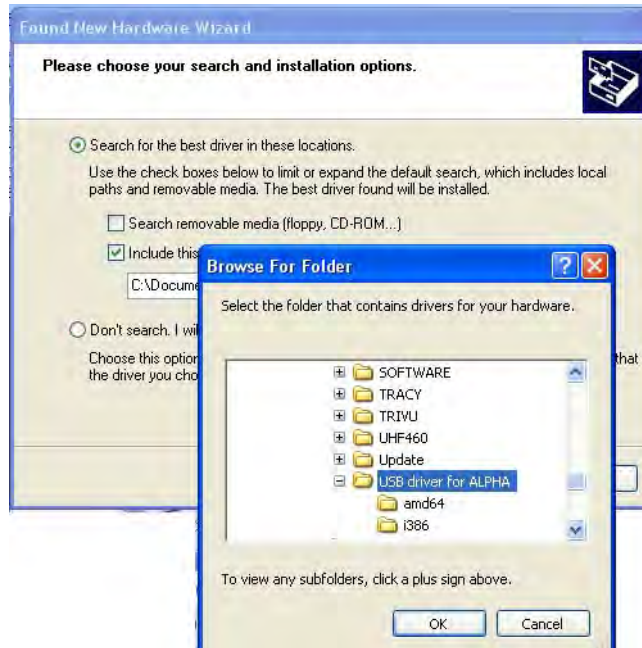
Found New Hardware Wizard

Please choose your search and installation options.

Search for the best driver in these locations.

Use the check boxes below to limit or expand the default search, which includes local paths and removable media. The best driver found will be installed.

Search removable media (floppy, CD-ROM...)

Include this

C:\Docume

Don't search. I wil

Choose this option that the driver you cho

Browse For Folder

Select the folder that contains drivers for your hardware.

SOFTWARE
TRACY
TRIVU
UHF460
Update
USB driver for ALPHA
amd64
i386

To view any subfolders, click a plus sign above.

OK Cancel